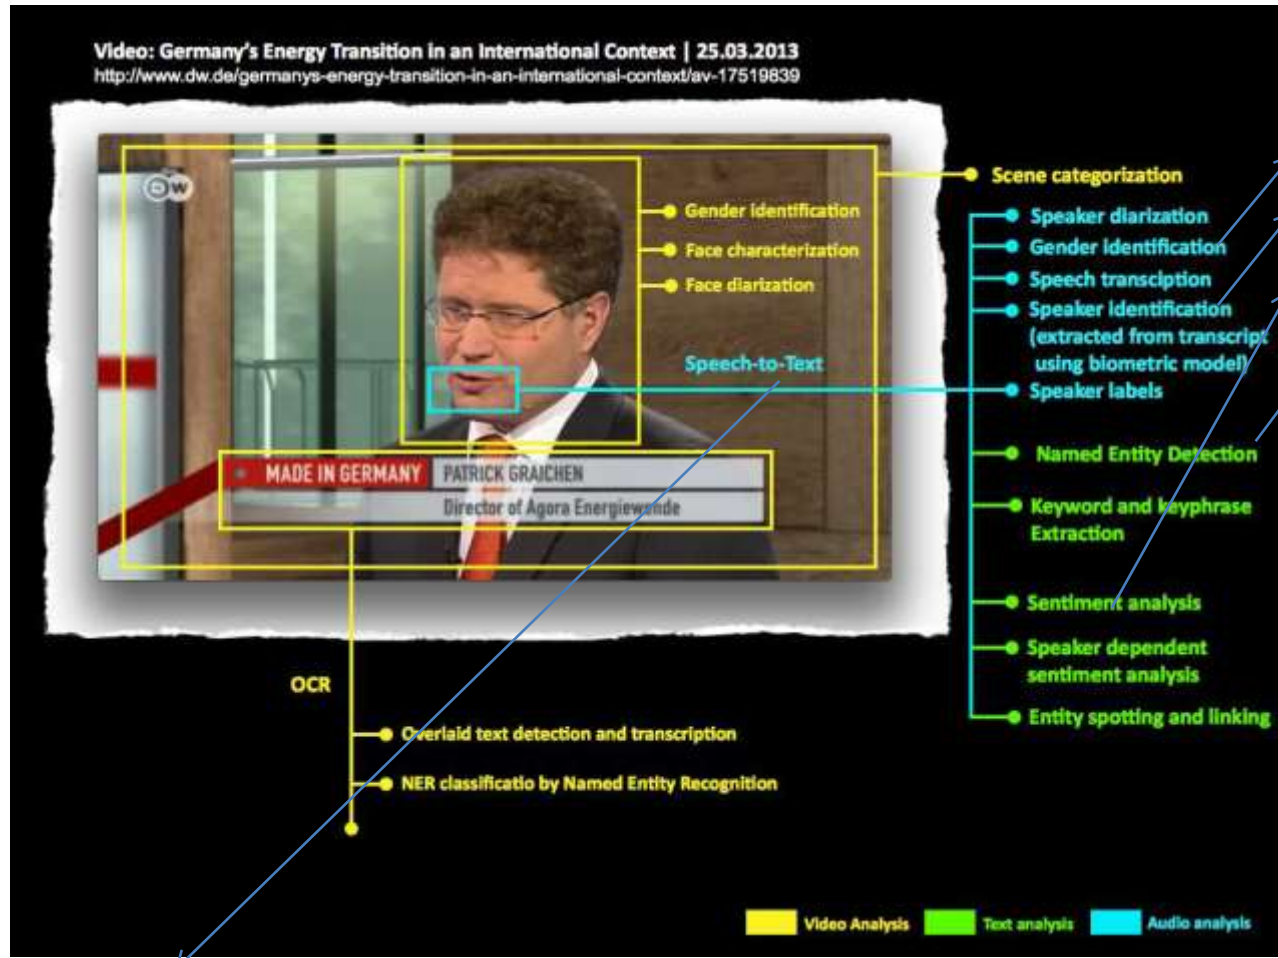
Video: Germany's Energy Transition in an International Context | 25.03.2013
http://www.dw.de/germanys-energy-transition-in-an-international-context/av-17519839

DW

Gender identification
Face characterization
Face diarization

Speech-to-Text

MADE IN GERMANY PATRICK GRAICHEN
Director of Agora Energiewende

Scene categorization
Speaker diarization
Gender identification
Speech transciption
Speaker identification (extracted from transcript using biometric model)
Speaker labels
Named Entity Detection
Keyword and keyphrase Extraction
Sentiment analysis
Speaker dependent sentiment analysis
Entity spotting and linking

OCR
Overlaid text detection and transcription
NER classificatio by Named Entity Recognition

Video Analysis
Text analysis
Audio analysis